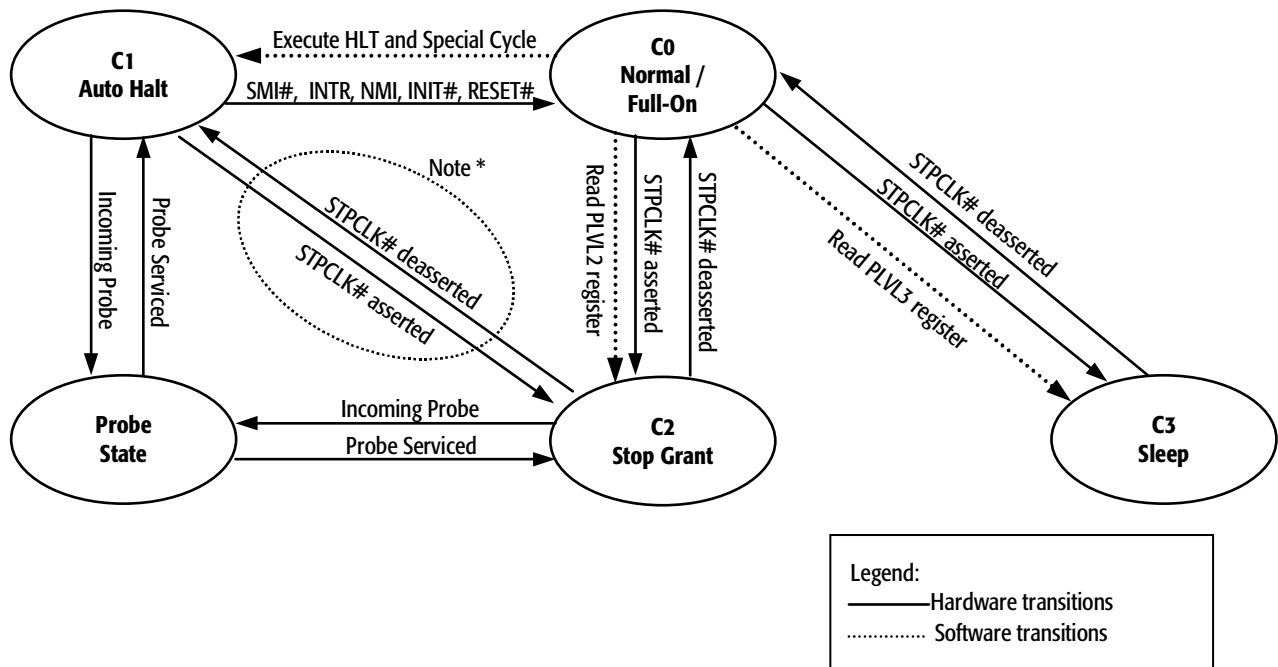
C1
Auto Halt

Execute HLT and Special Cycle

SMI#, INTR, NMI, INIT#, RESET#

C0
Normal /
Full-On

Incoming Probe

Probe Serviced

Note *

STPCLK# deasserted

STPCLK# asserted

Read PLVL2 register

STPCLK# asserted

STPCLK# deasserted

STPCLK# deasserted

STPCLK# asserted

Read PLVL3 register

Probe
State

Incoming Probe

Probe Serviced

C2
Stop Grant

C3
Sleep

Legend:
Hardware transitions
Software transitions